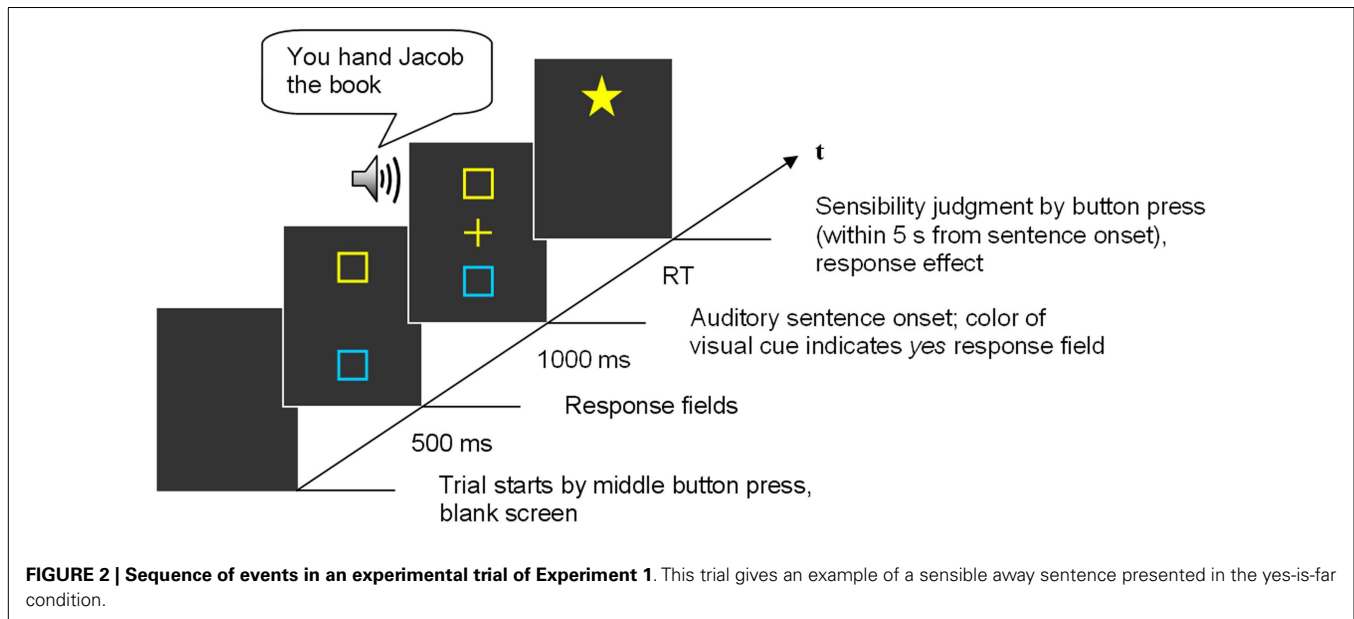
You hand Jacob the book

t

Sensibility judgment by button press (within 5 s from sentence onset), response effect

RT

Auditory sentence onset; color of visual cue indicates *yes* response field

1000 ms

Response fields

500 ms

Trial starts by middle button press, blank screen

**FIGURE 2 | Sequence of events in an experimental trial of Experiment 1**. This trial gives an example of a sensible away sentence presented in the yes-is-far condition.